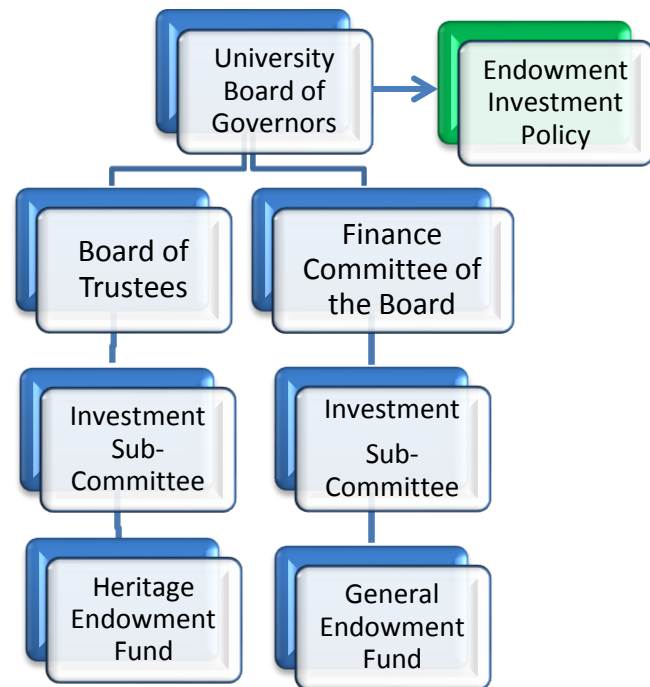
University Board of Governors

Endowment Investment Policy

Board of Trustees

Finance Committee of the Board

Investment Sub-Committee

Investment Sub-Committee

Heritage Endowment Fund

General Endowment Fund